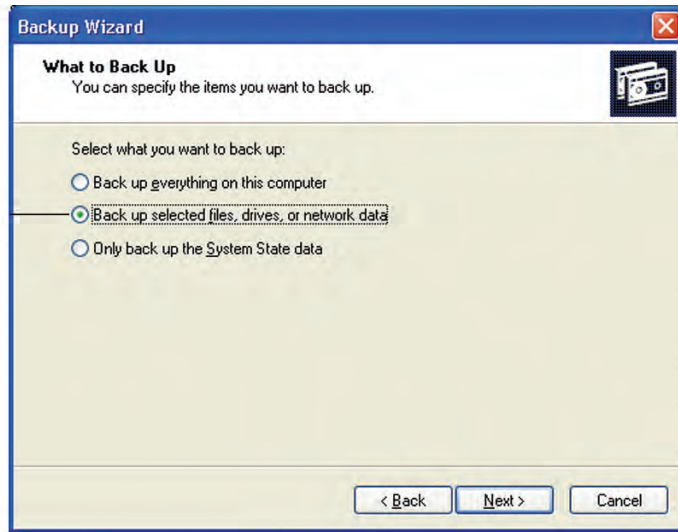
Backup Wizard

What to Back Up
You can specify the items you want to back up.

Select what you want to back up:

Back up everything on this computer

Back up selected files, drives, or network data

Only back up the System State data

< Back
Next >
Cancel